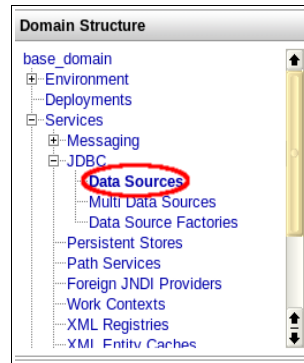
Domain Structure

base_domain
Environment
Deployments
Services
Messaging
JDBC
Data Sources
Multi Data Sources
Data Source Factories
Persistent Stores
Path Services
Foreign JNDI Providers
Work Contexts
XML Registries
XML Entity Caches